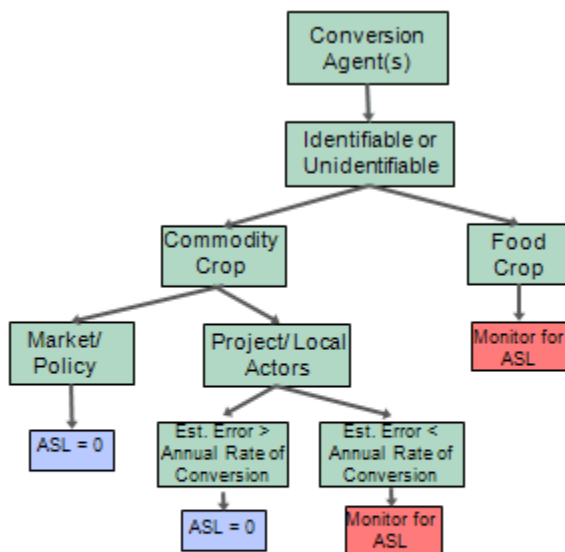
Conversion Agent(s)

Identifiable or Unidentifiable

Commodity Crop

Food Crop

Monitor for ASL

Market/ Policy

Project/ Local Actors

ASL = 0

Est. Error > Annual Rate of Conversion

Est. Error < Annual Rate of Conversion

ASL = 0

Monitor for ASL